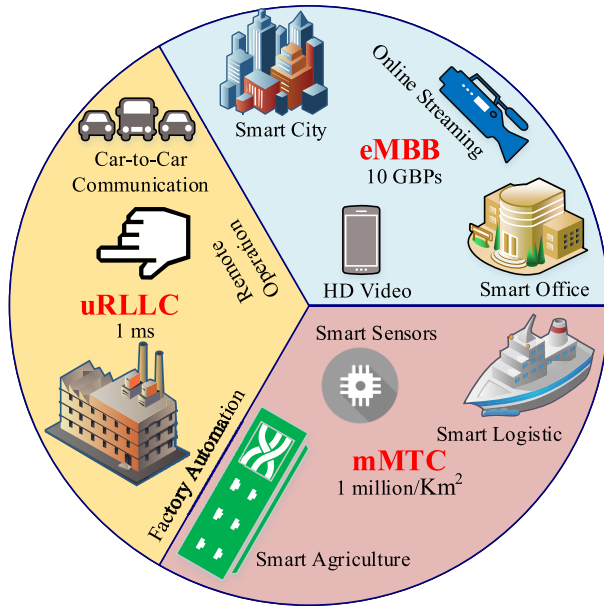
Smart City

Online Streaming

eMBB
10 GBPs

HD Video

Smart Office

Car-to-Car Communication

Remote Operation

uRLLC
1 ms

Factory Automation

Smart Sensors

Smart Logistic

mMTC
1 million/Km$^2$

Smart Agriculture